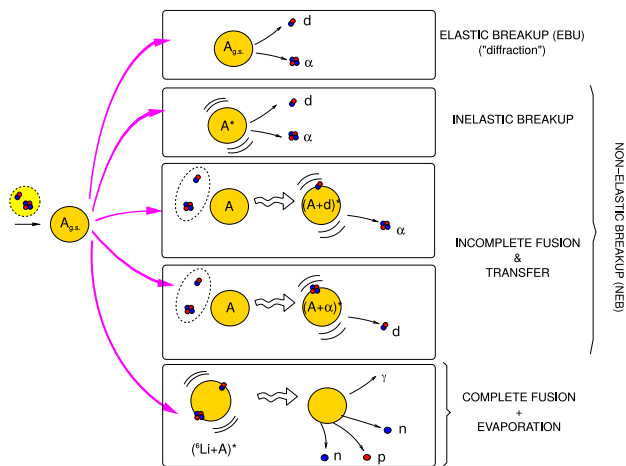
$A_{g.s.}$

$A_{g.s.}$ d α

ELASTIC BREAKUP (EBU) ("diffraction")

$A^*$ d α

INELASTIC BREAKUP

A $(A+d)^*$ α

INCOMPLETE FUSION & TRANSFER

A $(A+\alpha)^*$ d

NON–ELASTIC BREAKUP (NEB)

$(^6Li+A)^*$ γ n n p

COMPLETE FUSION + EVAPORATION